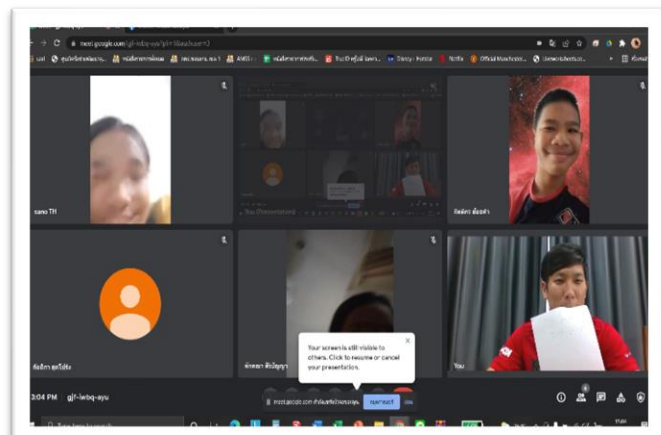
meet.google.com/gjf-iwbq-ayu?pli=1&authuser=2

sano TH

You (Presentation)

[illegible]

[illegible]

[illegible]

Your screen is still visible to others. Click to resume or cancel your presentation.

You

3:04 PM | gjf-iwbq-ayu

meet.google.com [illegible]

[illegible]